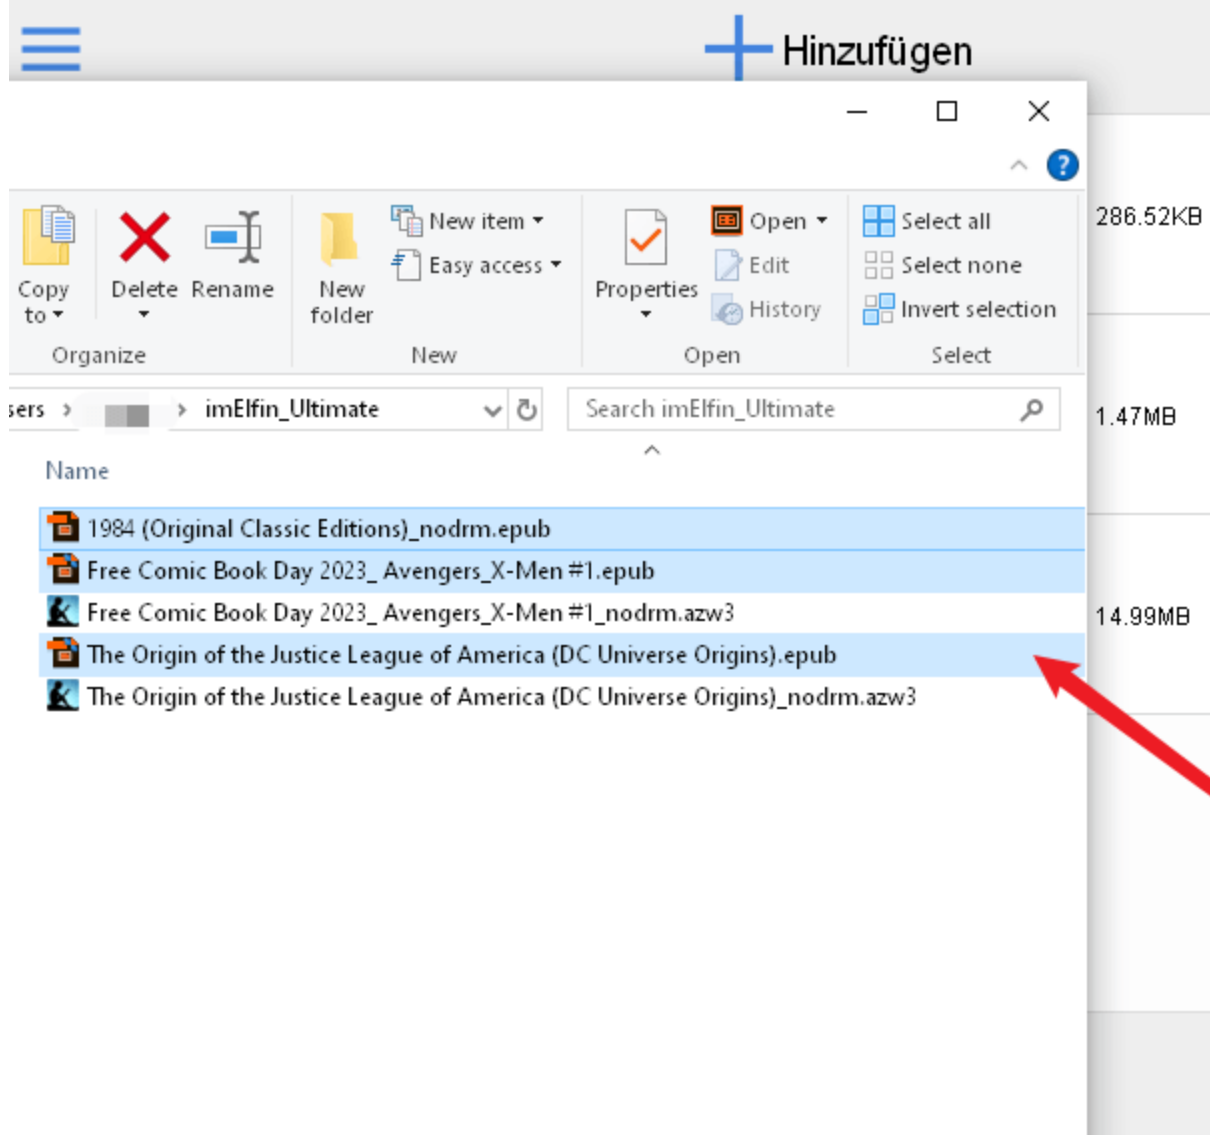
Hinzufügen

Copy to
Delete
Rename
Organize
New folder
New item
Easy access
New
Properties
Open
Edit
History
Open
Select all
Select none
Invert selection
Select

286.52KB

sers › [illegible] › imElfin_Ultimate
Search imElfin_Ultimate

1.47MB

Name

1984 (Original Classic Editions)_nodrm.epub
Free Comic Book Day 2023_ Avengers_X-Men #1.epub
Free Comic Book Day 2023_ Avengers_X-Men #1_nodrm.azw3
The Origin of the Justice League of America (DC Universe Origins).epub
The Origin of the Justice League of America (DC Universe Origins)_nodrm.azw3

14.99MB